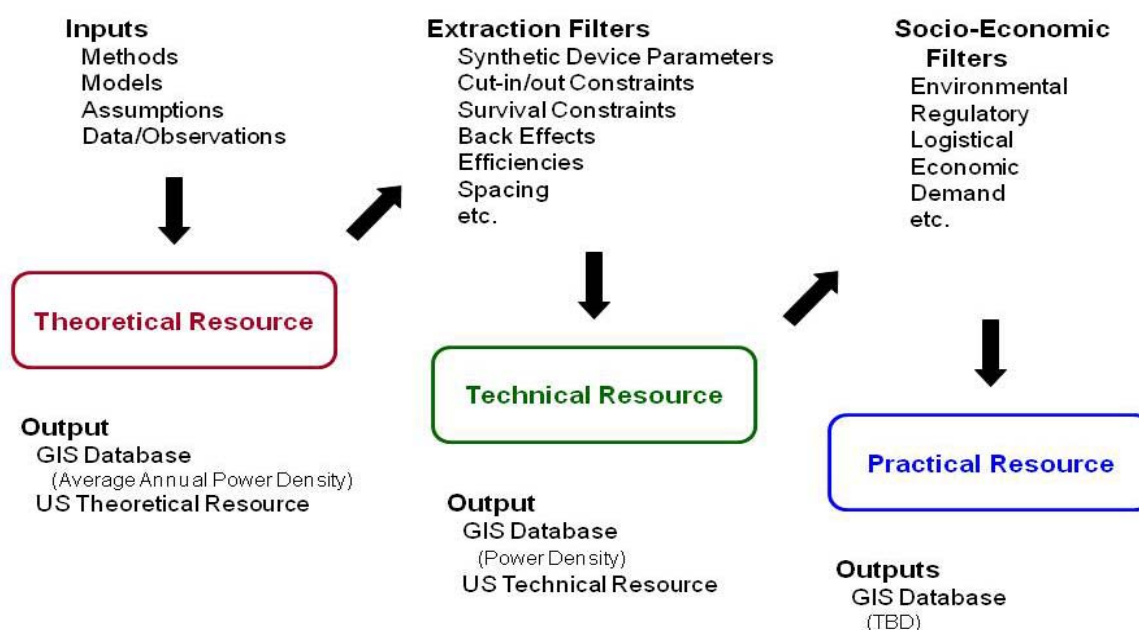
Inputs
Methods
Models
Assumptions
Data/Observations

Extraction Filters
Synthetic Device Parameters
Cut-in/out Constraints
Survival Constraints
Back Effects
Efficiencies
Spacing
etc.

Socio-Economic Filters
Environmental
Regulatory
Logistical
Economic
Demand
etc.

Theoretical Resource

Technical Resource

Practical Resource

Output
GIS Database
(Average Annual Power Density)
US Theoretical Resource

Output
GIS Database
(Power Density)
US Technical Resource

Outputs
GIS Database
(TBD)